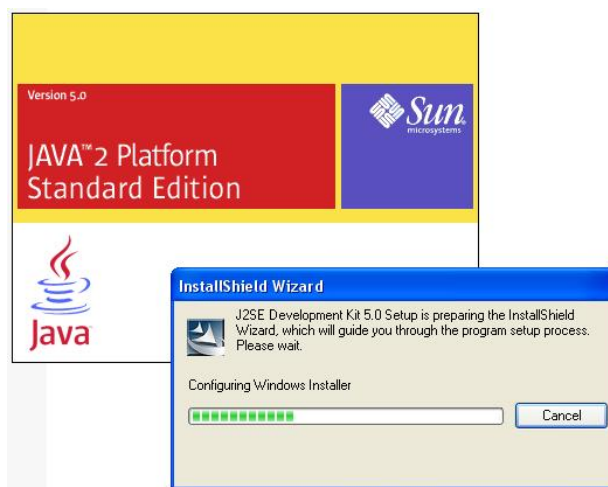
Version 5.0

JAVA™2 Platform Standard Edition

Sun microsystems

Java

InstallShield Wizard

J2SE Development Kit 5.0 Setup is preparing the InstallShield Wizard, which will guide you through the program setup process. Please wait.

Configuring Windows Installer

Cancel